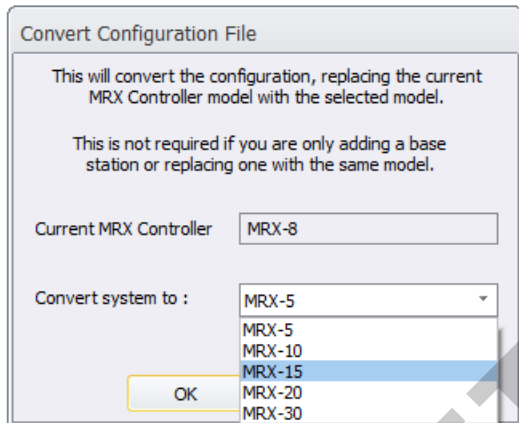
Convert Configuration File

This will convert the configuration, replacing the current MRX Controller model with the selected model.

This is not required if you are only adding a base station or replacing one with the same model.

Current MRX Controller
MRX-8

Convert system to :
MRX-5

MRX-5
MRX-10
MRX-15
MRX-20
MRX-30

OK